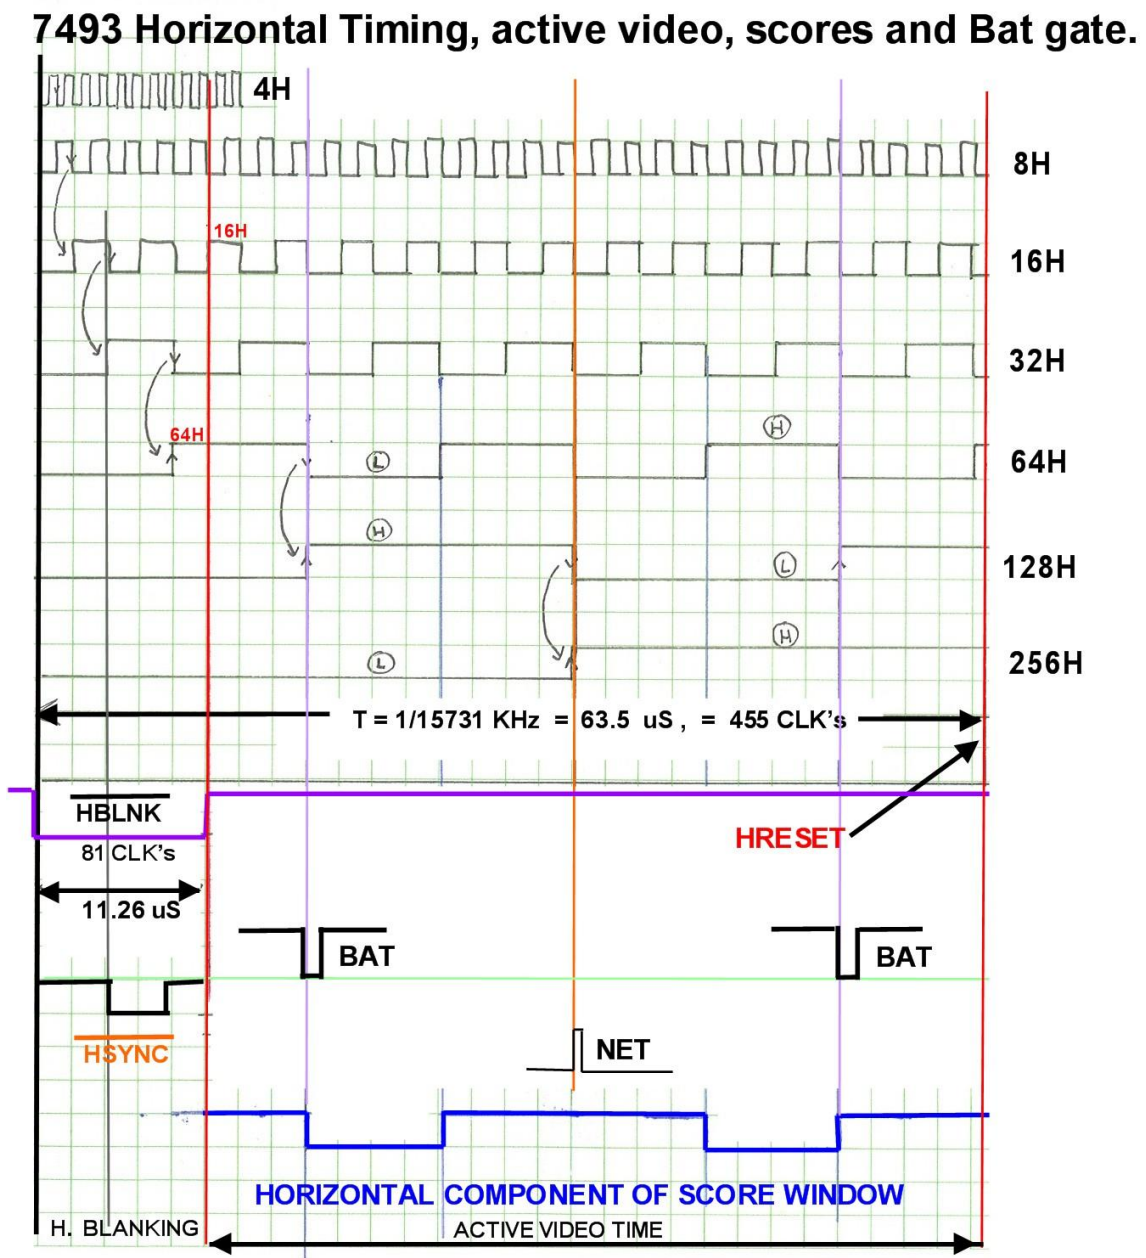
7493 Horizontal Timing, active video, scores and Bat gate.

4H

8H

16H

16H

32H

64H

64H

L

H

128H

H

L

L

H

256H

T = 1/15731 KHz = 63.5 uS , = 455 CLK's

HBLNK

81 CLK's

11.26 uS

HRESET

BAT

BAT

HSYNC

NET

HORIZONTAL COMPONENT OF SCORE WINDOW

H. BLANKING

ACTIVE VIDEO TIME